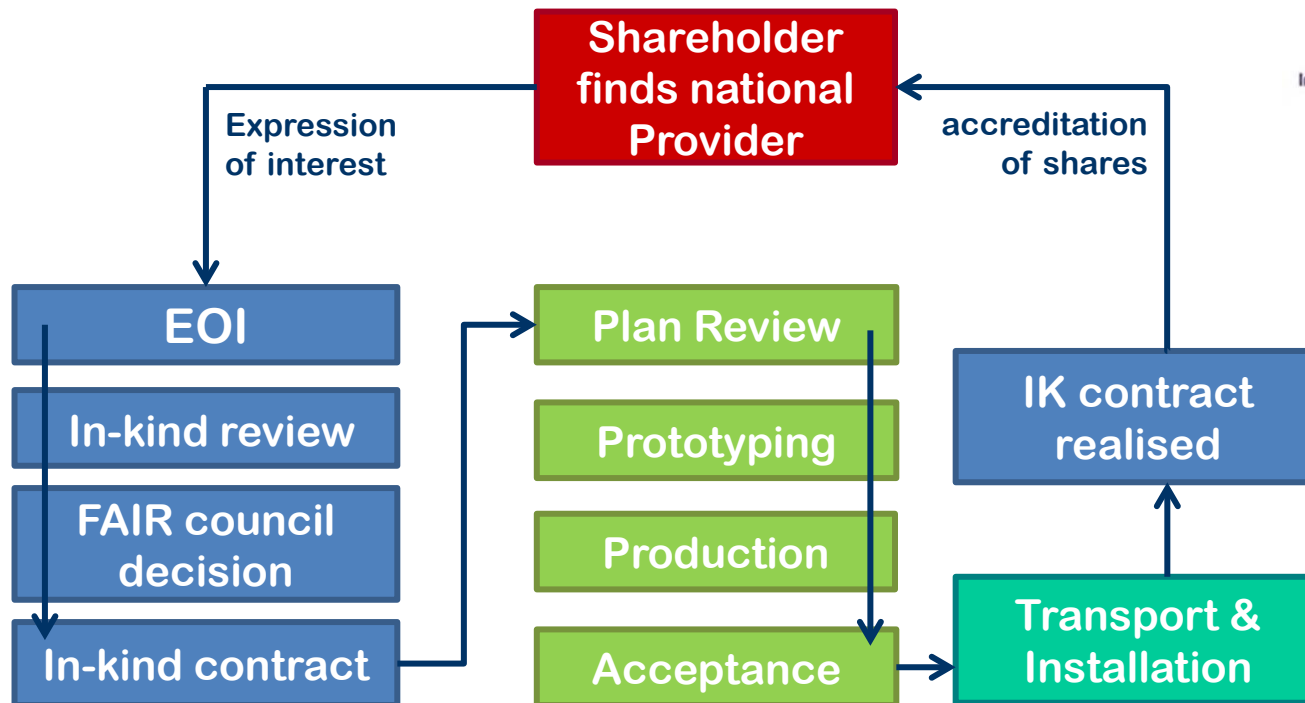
Shareholder finds national Provider

Expression of interest

accreditation of shares

EOI

In-kind review

FAIR council decision

In-kind contract

Plan Review

Prototyping

Production

Acceptance

IK contract realised

Transport & Installation